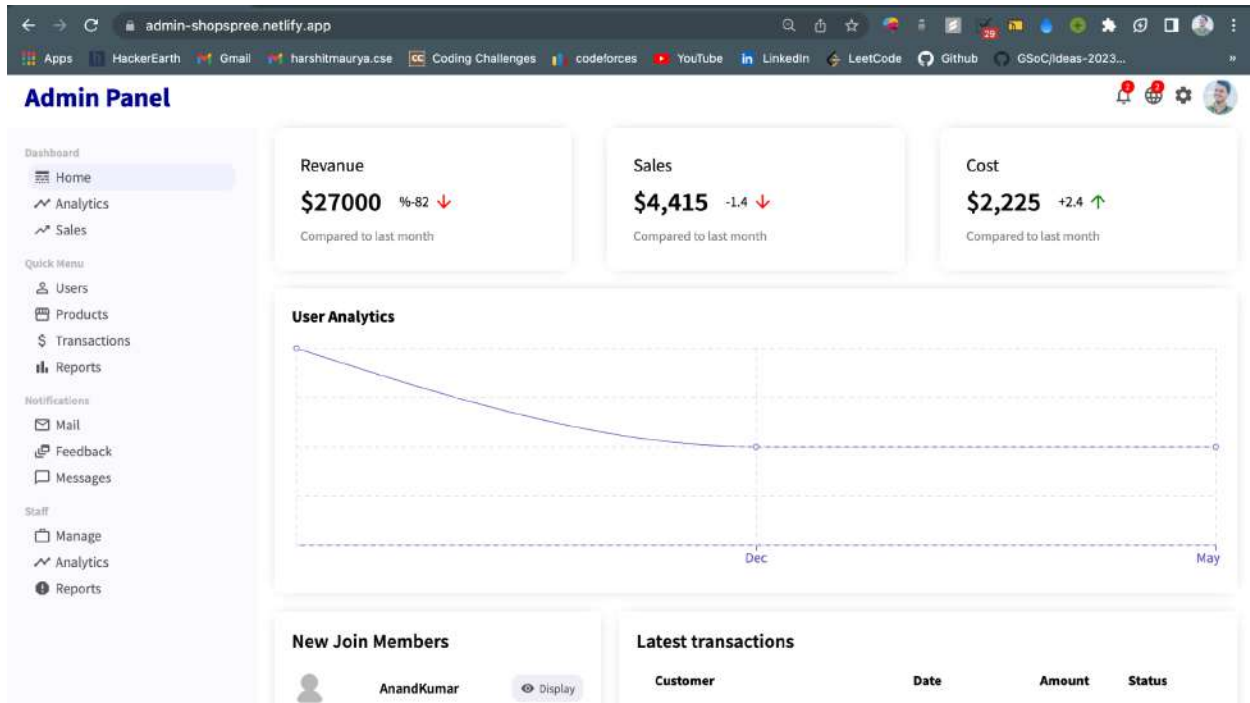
admin-shopspree.netlify.app

Apps HackerEarth Gmail harshitmaurya.cse Coding Challenges codeforces YouTube LinkedIn LeetCode Github GSoC/ideas-2023...

Admin Panel

Dashboard
Home
Analytics
Sales
Quick Menu
Users
Products
Transactions
Reports
Notifications
Mail
Feedback
Messages
Staff
Manage
Analytics
Reports

Revanue
$27000 %-82
Compared to last month

Sales
$4,415 -1.4
Compared to last month

Cost
$2,225 +2.4
Compared to last month

User Analytics

Dec
May

New Join Members
AnandKumar Display

Latest transactions
| Customer | Date | Amount | Status |
|---|---|---|---|